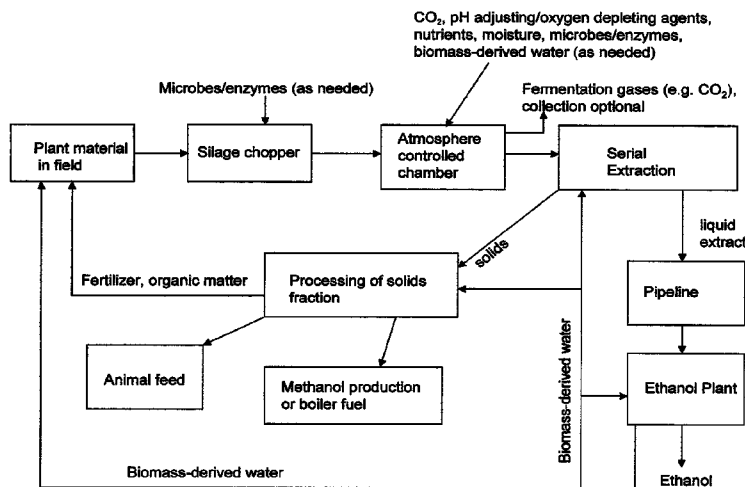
$CO_2$, pH adjusting/oxygen depleting agents, nutrients, moisture, microbes/enzymes, biomass-derived water (as needed)

Microbes/enzymes (as needed)

Fermentation gases (e.g. $CO_2$), collection optional

Plant material in field

Silage chopper

Atmosphere controlled chamber

Serial Extraction

solids

liquid extract

Fertilizer, organic matter

Processing of solids fraction

Pipeline

Biomass-derived water

Animal feed

Methanol production or boiler fuel

Ethanol Plant

Biomass-derived water

Ethanol